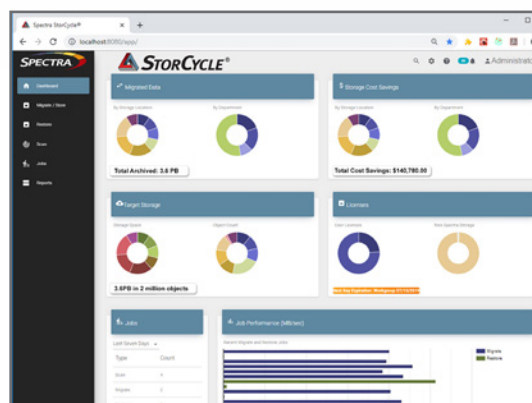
Spectra StorCycle®
localhost:8080/app/
SPECTRA
StorCycle®
Administrat
Dashboard
Migrate / Store
Restore
Scan
Jobs
Reports
Migrated Data
By Storage Location
By Department
Total Archived: 3.6 PB
Storage Cost Savings
By Storage Location
By Department
Total Cost Savings: $140,780.00
Target Storage
Storage Space
Object Count
3.6PB in 2 million objects
Licenses
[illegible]
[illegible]
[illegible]
Jobs
Last Seven Days
Type
Count
Scan
Migrate
Job Performance (MB/sec)
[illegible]
Migrate
Restore